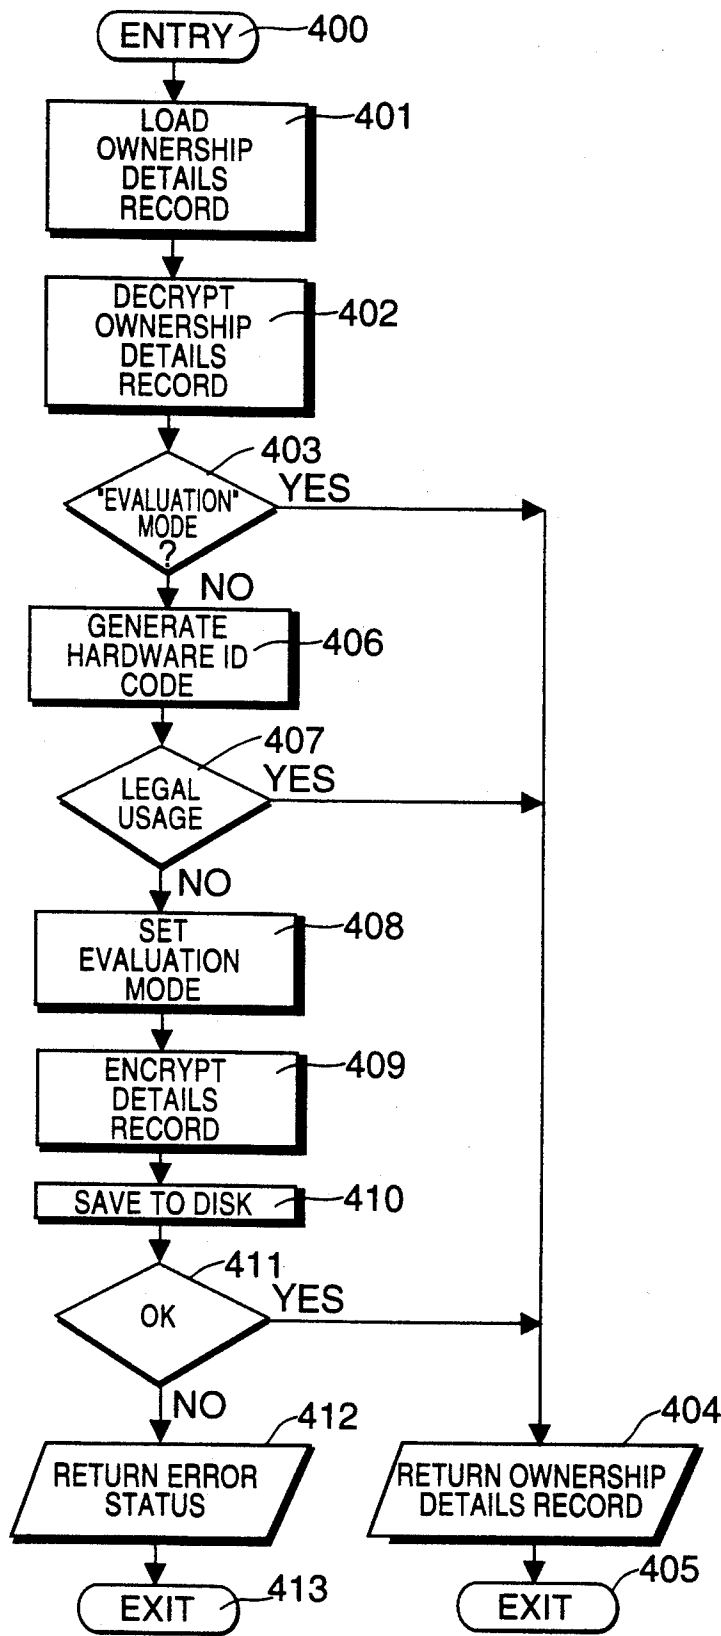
ENTRY 400

LOAD OWNERSHIP DETAILS RECORD 401

DECRYPT OWNERSHIP DETAILS RECORD 402

403

"EVALUATION" MODE ?

YES

NO

GENERATE HARDWARE ID CODE 406

407

LEGAL USAGE

YES

NO

SET EVALUATION MODE 408

ENCRYPT DETAILS RECORD 409

SAVE TO DISK 410

411

OK

YES

NO

412

RETURN ERROR STATUS

404

RETURN OWNERSHIP DETAILS RECORD

EXIT 413

EXIT 405